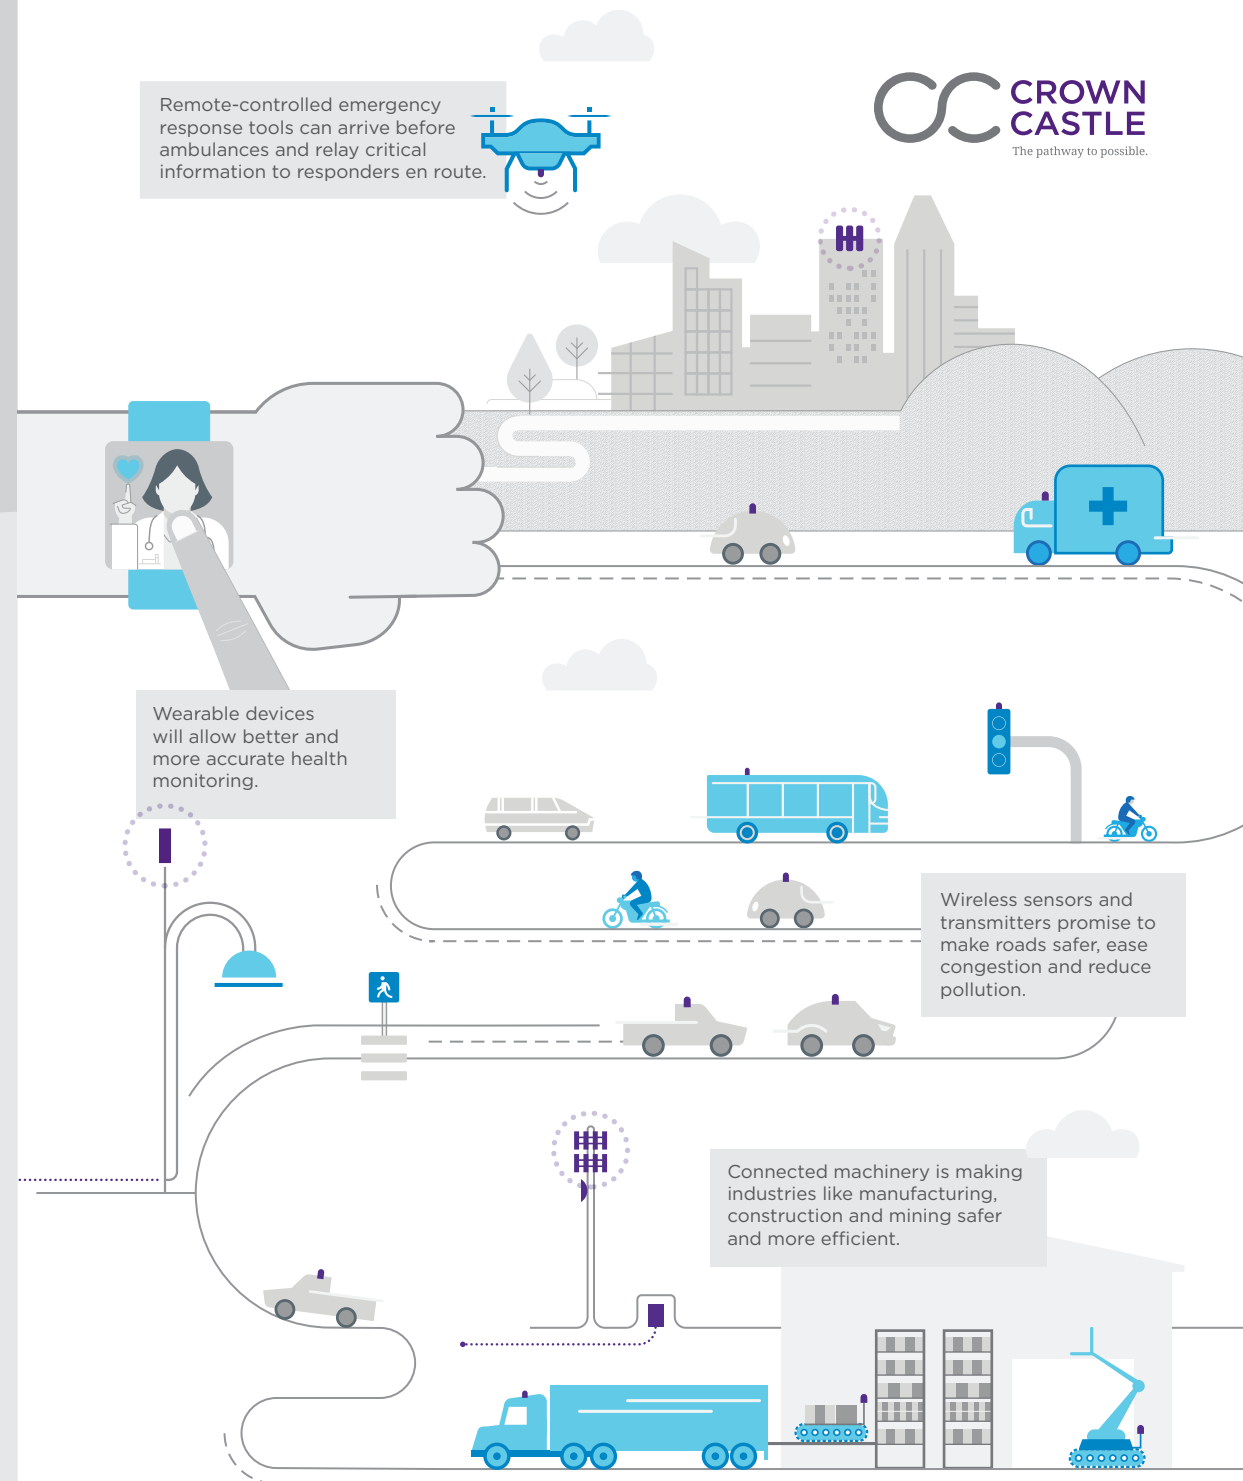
Remote-controlled emergency response tools can arrive before ambulances and relay critical information to responders en route.

CROWN CASTLE
The pathway to possible.

Wearable devices will allow better and more accurate health monitoring.

Wireless sensors and transmitters promise to make roads safer, ease congestion and reduce pollution.

Connected machinery is making industries like manufacturing, construction and mining safer and more efficient.